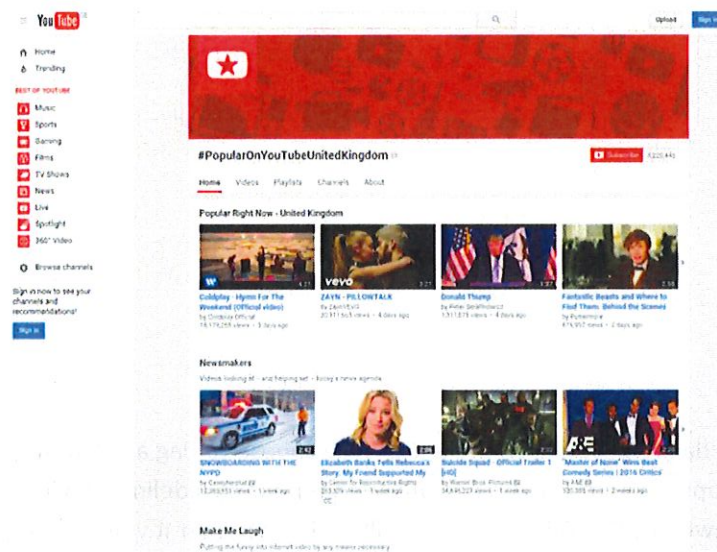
YouTube

Upload Sign in

Home
Trending

BEST OF YOUTUBE
Music
Sports
Gaming
Films
TV Shows
News
Live
Spotlight
360° Video

Browse channels

Sign in now to see your channels and recommendations!

Sign in

#PopularOnYouTubeUnitedKingdom

Subscribe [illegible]

Home Videos Playlists Channels About

Popular Right Now - United Kingdom

Coldplay - Hymn For The Weekend (Official video)
by Coldplay Official
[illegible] views • 3 days ago

ZAYN - PILLOWTALK
by ZaynVEVO
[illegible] views • 4 days ago

Donald Trump
by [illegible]
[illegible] views • 4 days ago

Fantastic Beasts and Where to Find Them. Behind the Scenes
by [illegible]
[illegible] views • 2 days ago

Newsmakers
Videos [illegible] - today's news agenda

SNOWBOARDING WITH THE NYPD
by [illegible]
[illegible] views • 1 week ago

Elizabeth Banks Tells Rebecca's Story. My Friend Supported My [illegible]
by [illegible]
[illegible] views • 1 week ago

Suicide Squad - Official Trailer 1 [HD]
by Warner Bros. Pictures
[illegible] views • 1 week ago

'Master of None' Wins Best Comedy Series | 2016 Critics'
by A&E
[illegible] views • 2 weeks ago

Make Me Laugh
Putting the funny into internet video by any means necessary